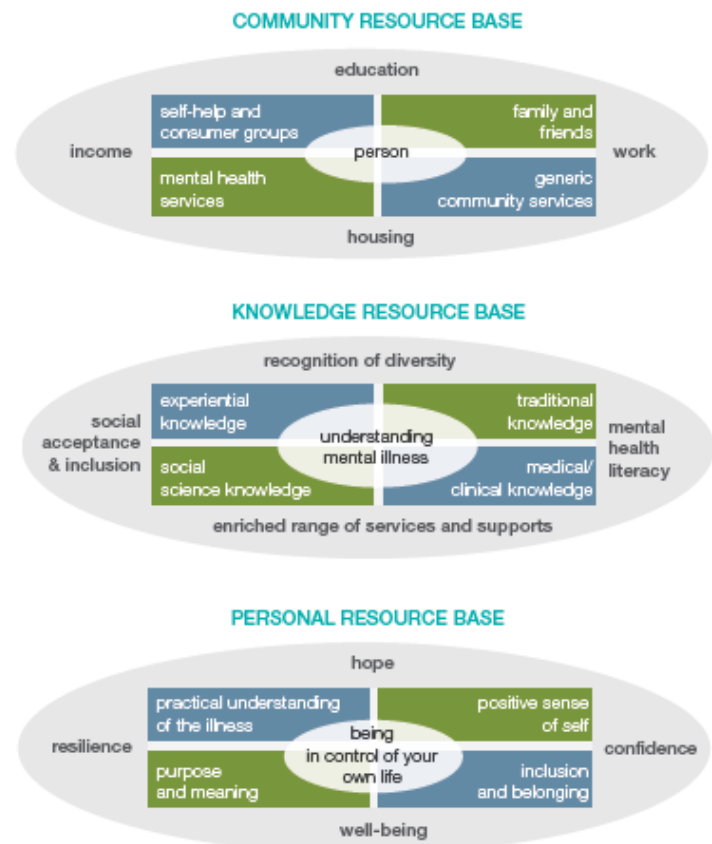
COMMUNITY RESOURCE BASE

education

income

self-help and consumer groups

family and friends

person

work

mental health services

generic community services

housing

KNOWLEDGE RESOURCE BASE

recognition of diversity

social acceptance & inclusion

experiential knowledge

traditional knowledge

understanding mental illness

mental health literacy

social science knowledge

medical/ clinical knowledge

enriched range of services and supports

PERSONAL RESOURCE BASE

hope

resilience

practical understanding of the illness

positive sense of self

being in control of your own life

confidence

purpose and meaning

inclusion and belonging

well-being